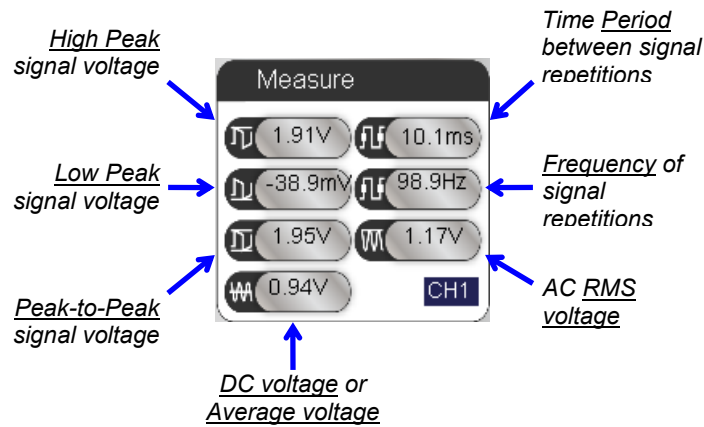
High Peak signal voltage

Low Peak signal voltage

Peak-to-Peak signal voltage

Measure

1.91V

10.1ms

-38.9mV

98.9Hz

1.95V

1.17V

0.94V

CH1

Time Period between signal repetitions

Frequency of signal repetitions

AC RMS voltage

DC voltage or Average voltage